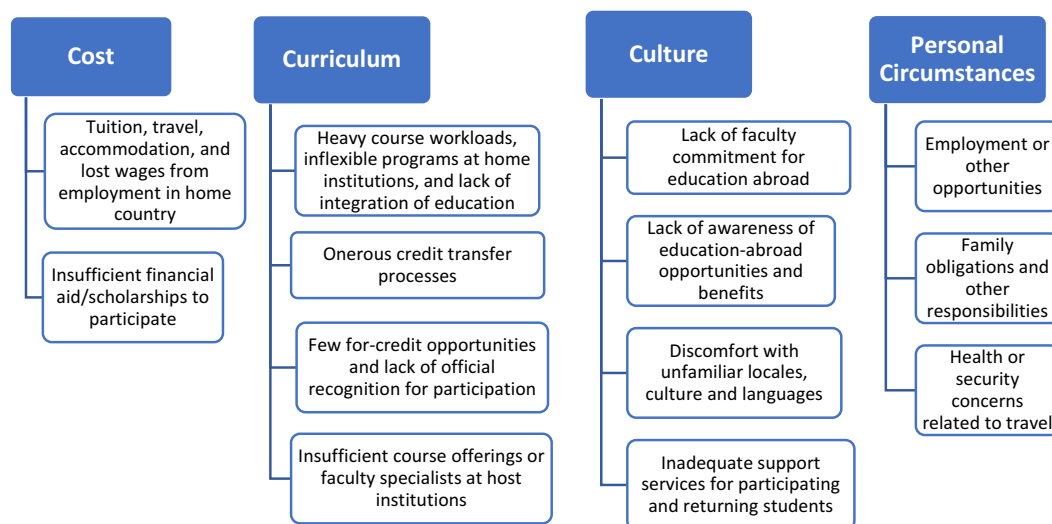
Cost

Tuition, travel, accommodation, and lost wages from employment in home country

Insufficient financial aid/scholarships to participate

Curriculum

Heavy course workloads, inflexible programs at home institutions, and lack of integration of education

Onerous credit transfer processes

Few for-credit opportunities and lack of official recognition for participation

Insufficient course offerings or faculty specialists at host institutions

Culture

Lack of faculty commitment for education abroad

Lack of awareness of education-abroad opportunities and benefits

Discomfort with unfamiliar locales, culture and languages

Inadequate support services for participating and returning students

Personal Circumstances

Employment or other opportunities

Family obligations and other responsibilities

Health or security concerns related to travel